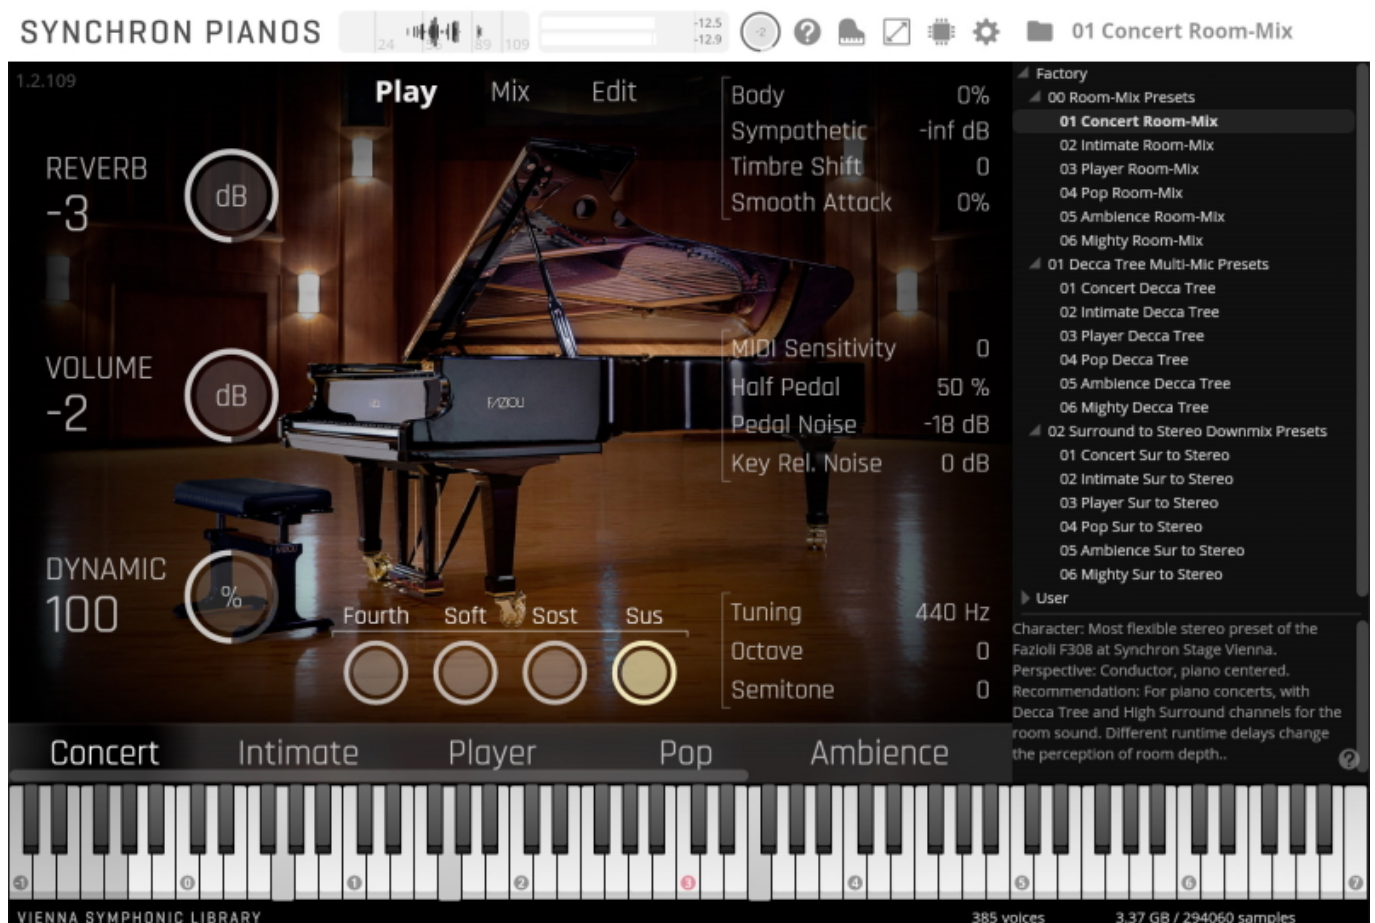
SYNCHRON PIANOS

24 36 89 109

-12.5
-12.9

-2

01 Concert Room-Mix

1.2.109

Play Mix Edit

REVERB
-3
dB

VOLUME
-2
dB

DYNAMIC
100
%

FAZIOLI

Body 0%
Sympathetic -inf dB
Timbre Shift 0
Smooth Attack 0%

MIDI Sensitivity 0
Half Pedal 50 %
Pedal Noise -18 dB
Key Rel. Noise 0 dB

Fourth Soft Sost Sus

Tuning 440 Hz
Octave 0
Semitone 0

Factory
00 Room-Mix Presets
01 Concert Room-Mix
02 Intimate Room-Mix
03 Player Room-Mix
04 Pop Room-Mix
05 Ambience Room-Mix
06 Mighty Room-Mix
01 Decca Tree Multi-Mic Presets
01 Concert Decca Tree
02 Intimate Decca Tree
03 Player Decca Tree
04 Pop Decca Tree
05 Ambience Decca Tree
06 Mighty Decca Tree
02 Surround to Stereo Downmix Presets
01 Concert Sur to Stereo
02 Intimate Sur to Stereo
03 Player Sur to Stereo
04 Pop Sur to Stereo
05 Ambience Sur to Stereo
06 Mighty Sur to Stereo
User

Character: Most flexible stereo preset of the Fazioli F308 at Synchron Stage Vienna. Perspective: Conductor, piano centered. Recommendation: For piano concerts, with Decca Tree and High Surround channels for the room sound. Different runtime delays change the perception of room depth..

Concert Intimate Player Pop Ambience

-2 -1 0 1 2 3 4 5 6 7

VIENNA SYMPHONIC LIBRARY
385 voices
3.37 GB / 294060 samples